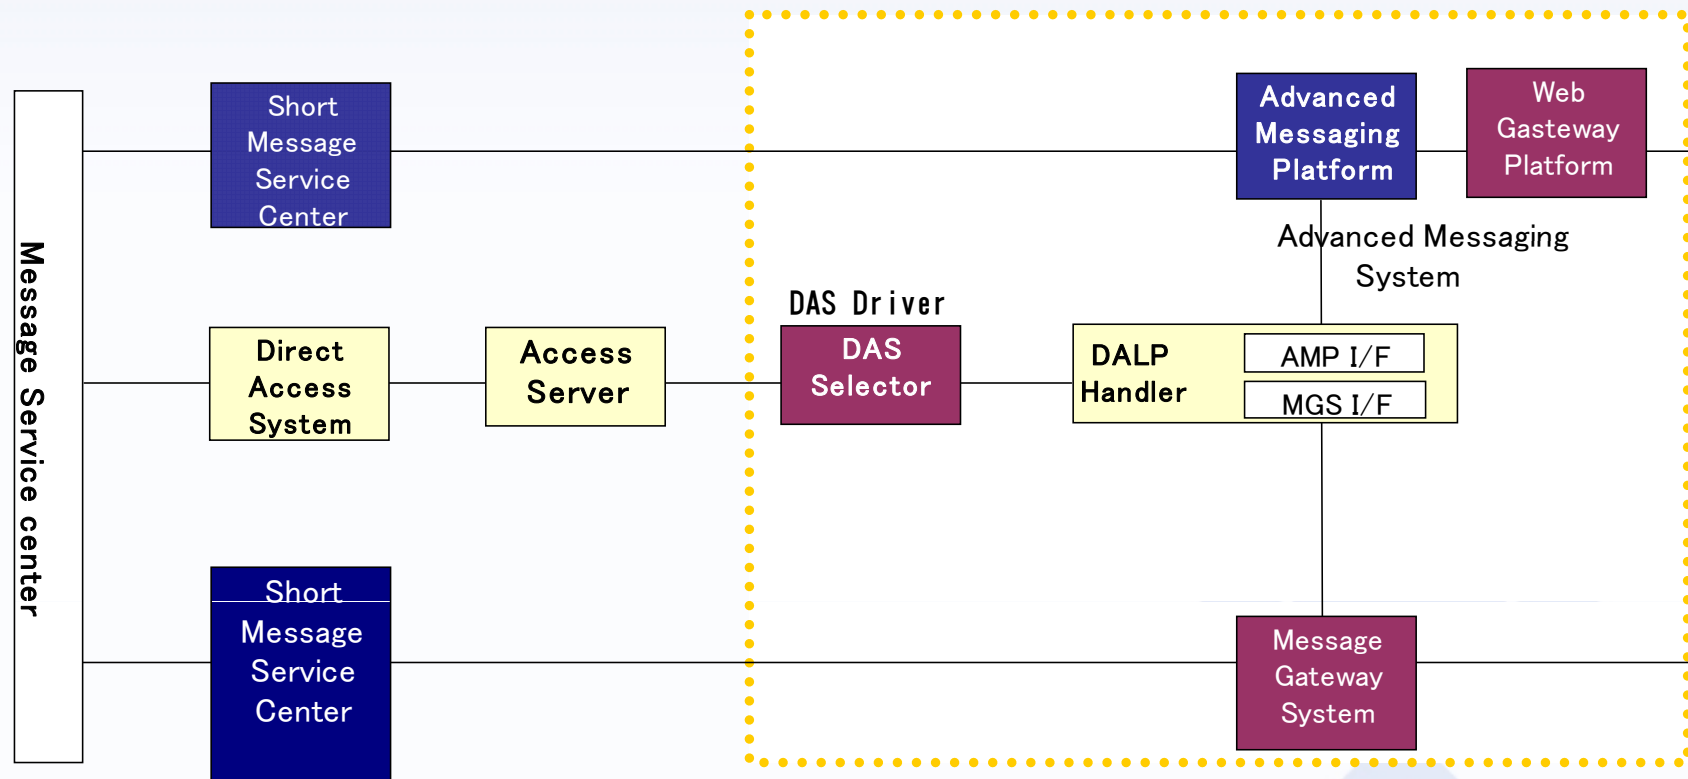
Message Service center

Short Message Service Center

Advanced Messaging Platform

Web Gasteway Platform

Advanced Messaging System

DAS Driver

Direct Access System

Access Server

DAS Selector

DALP Handler

AMP I/F

MGS I/F

Short Message Service Center

Message Gateway System